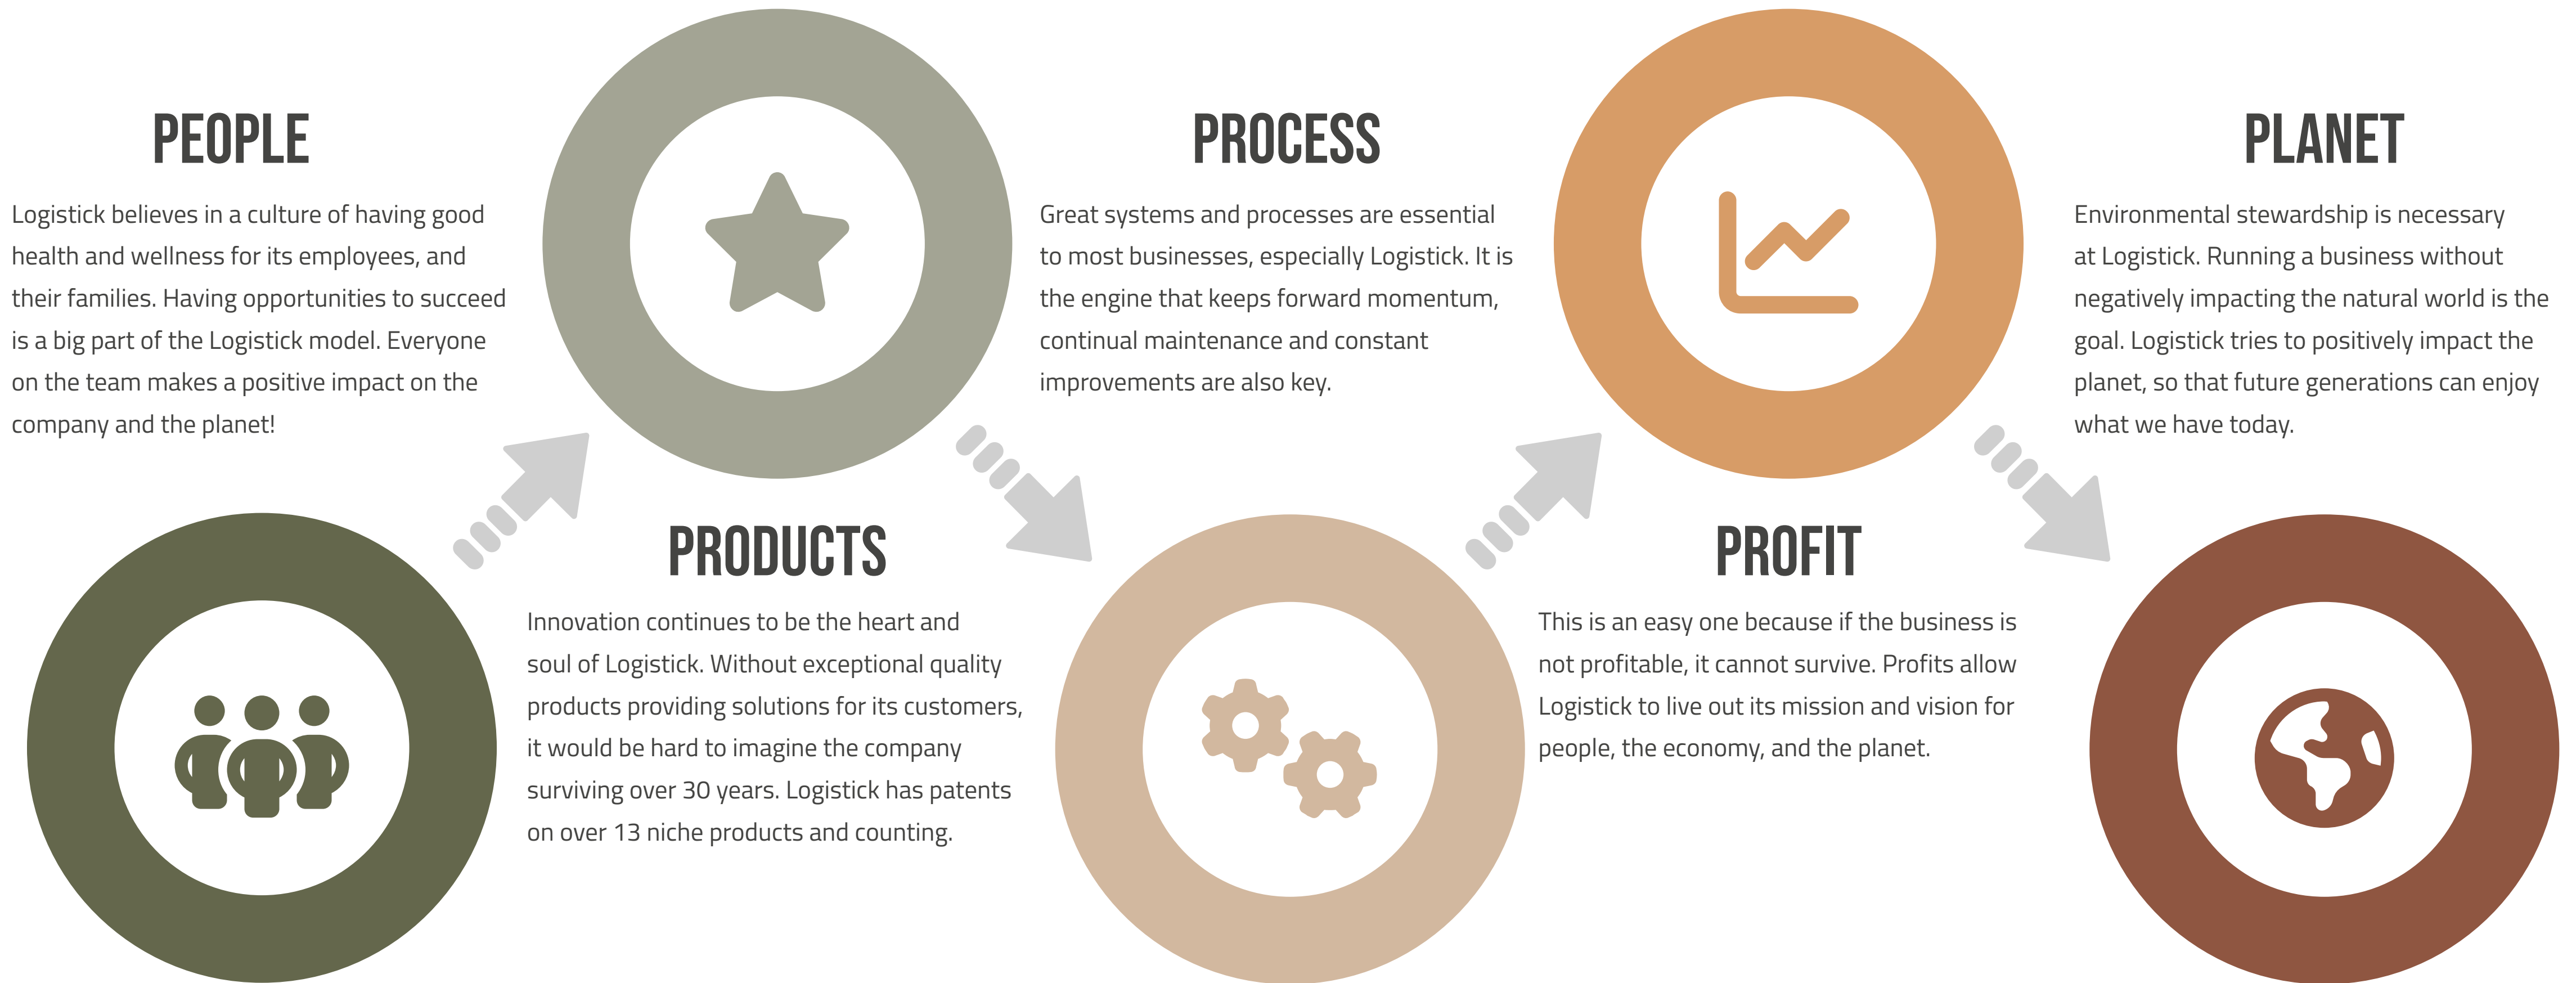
PEOPLE

Logistick believes in a culture of having good health and wellness for its employees, and their families. Having opportunities to succeed is a big part of the Logistick model. Everyone on the team makes a positive impact on the company and the planet!

PROCESS

Great systems and processes are essential to most businesses, especially Logistick. It is the engine that keeps forward momentum, continual maintenance and constant improvements are also key.

PLANET

Environmental stewardship is necessary at Logistick. Running a business without negatively impacting the natural world is the goal. Logistick tries to positively impact the planet, so that future generations can enjoy what we have today.

PRODUCTS

Innovation continues to be the heart and soul of Logistick. Without exceptional quality products providing solutions for its customers, it would be hard to imagine the company surviving over 30 years. Logistick has patents on over 13 niche products and counting.

PROFIT

This is an easy one because if the business is not profitable, it cannot survive. Profits allow Logistick to live out its mission and vision for people, the economy, and the planet.